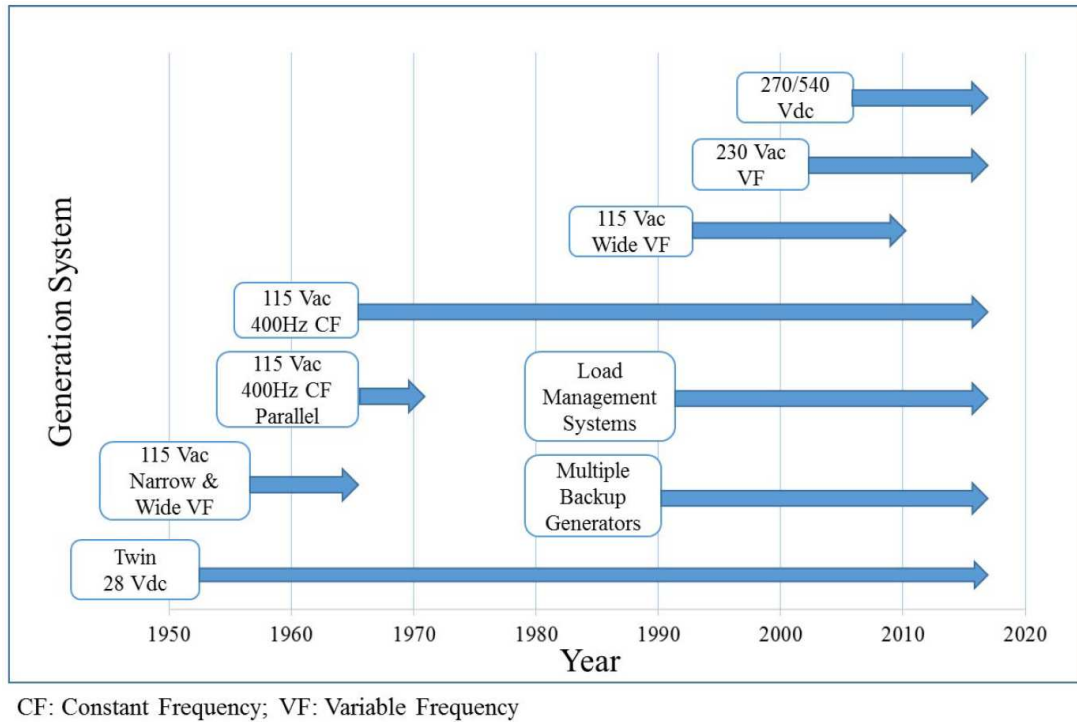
Generation System

270/540 Vdc

230 Vac VF

115 Vac Wide VF

115 Vac 400Hz CF

115 Vac 400Hz CF Parallel

Load Management Systems

115 Vac Narrow & Wide VF

Multiple Backup Generators

Twin 28 Vdc

1950 1960 1970 1980 1990 2000 2010 2020

Year

CF: Constant Frequency; VF: Variable Frequency